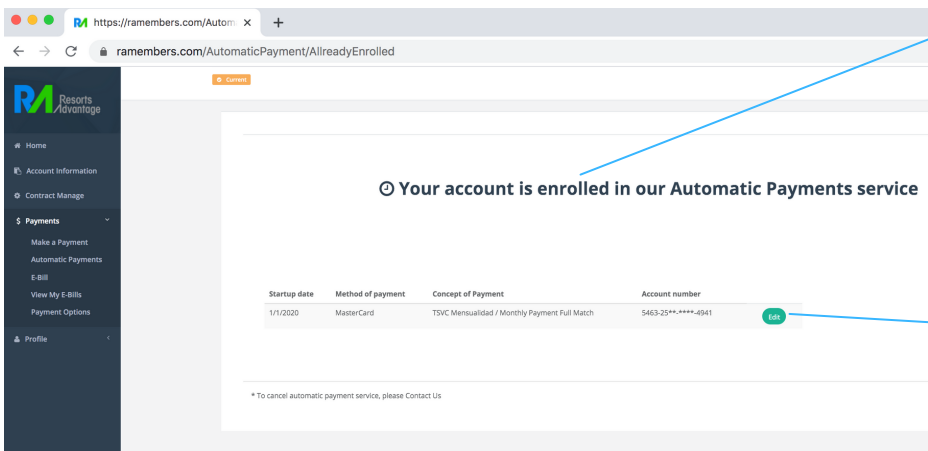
https://ramembers.com/Autom ×

ramembers.com/AutomaticPayment/AllreadyEnrolled

Resorts Advantage

Current

Home
Account Information
Contract Manage
$ Payments
Make a Payment
Automatic Payments
E-Bill
View My E-Bills
Payment Options
Profile

Your account is enrolled in our Automatic Payments service

| Startup date | Method of payment | Concept of Payment | Account number | |
|---|---|---|---|---|
| 1/1/2020 | MasterCard | TSVC Mensualidad / Monthly Payment Full Match | 5463-25**-****-4941 | Edit |

* To cancel automatic payment service, please Contact Us